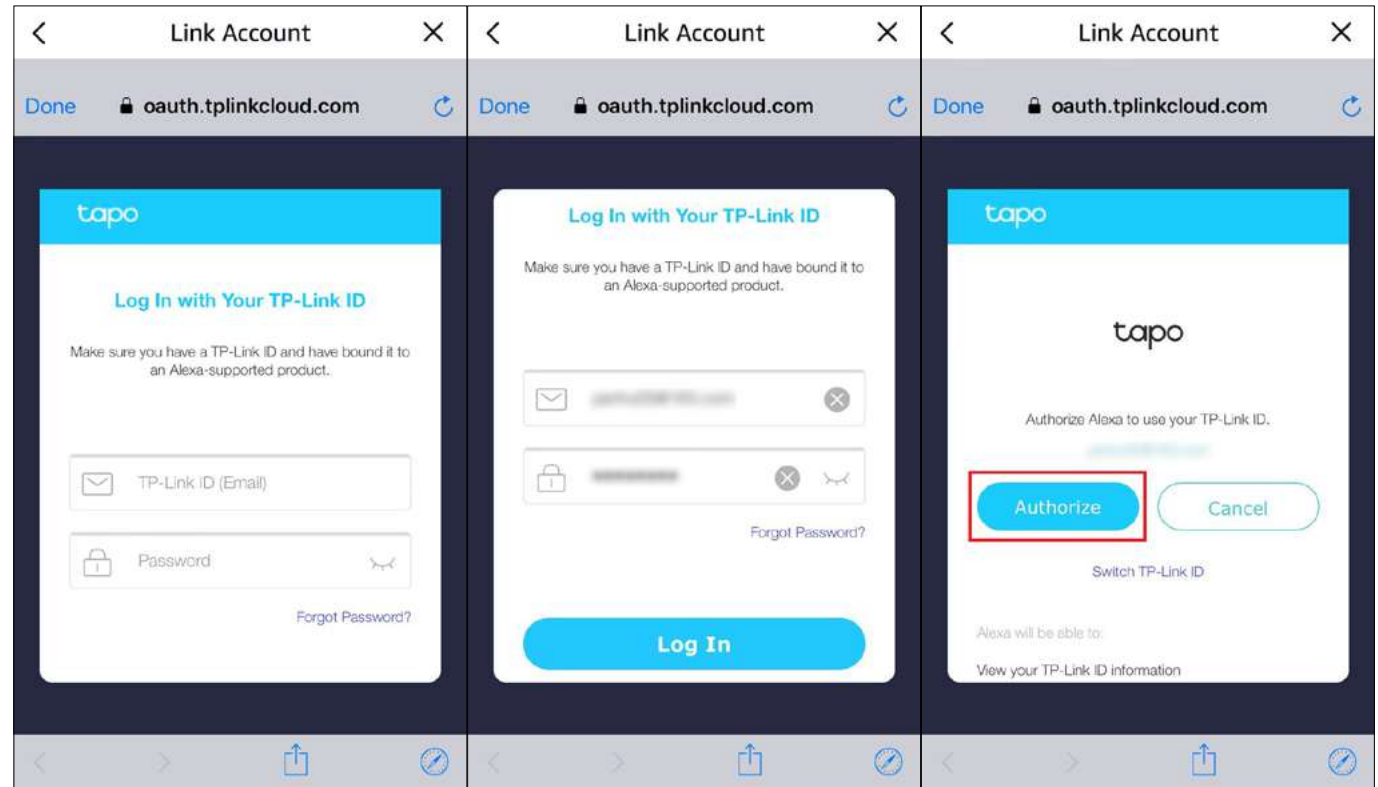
Link Account

Done oauth.tplinkcloud.com

tapo

Log In with Your TP-Link ID

Make sure you have a TP-Link ID and have bound it to an Alexa-supported product.

TP-Link ID (Email)

Password

Forgot Password?

Link Account

Done oauth.tplinkcloud.com

Log In with Your TP-Link ID

Make sure you have a TP-Link ID and have bound it to an Alexa-supported product.

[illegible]

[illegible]

Forgot Password?

Log In

Link Account

Done oauth.tplinkcloud.com

tapo

tapo

Authorize Alexa to use your TP-Link ID.

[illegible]

Authorize

Cancel

Switch TP-Link ID

Alexa will be able to:

View your TP-Link ID information